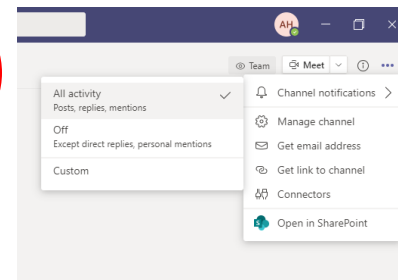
AH

Team Meet

All activity
Posts, replies, mentions

Off
Except direct replies, personal mentions

Custom

Channel notifications >

Manage channel

Get email address

Get link to channel

Connectors

Open in SharePoint